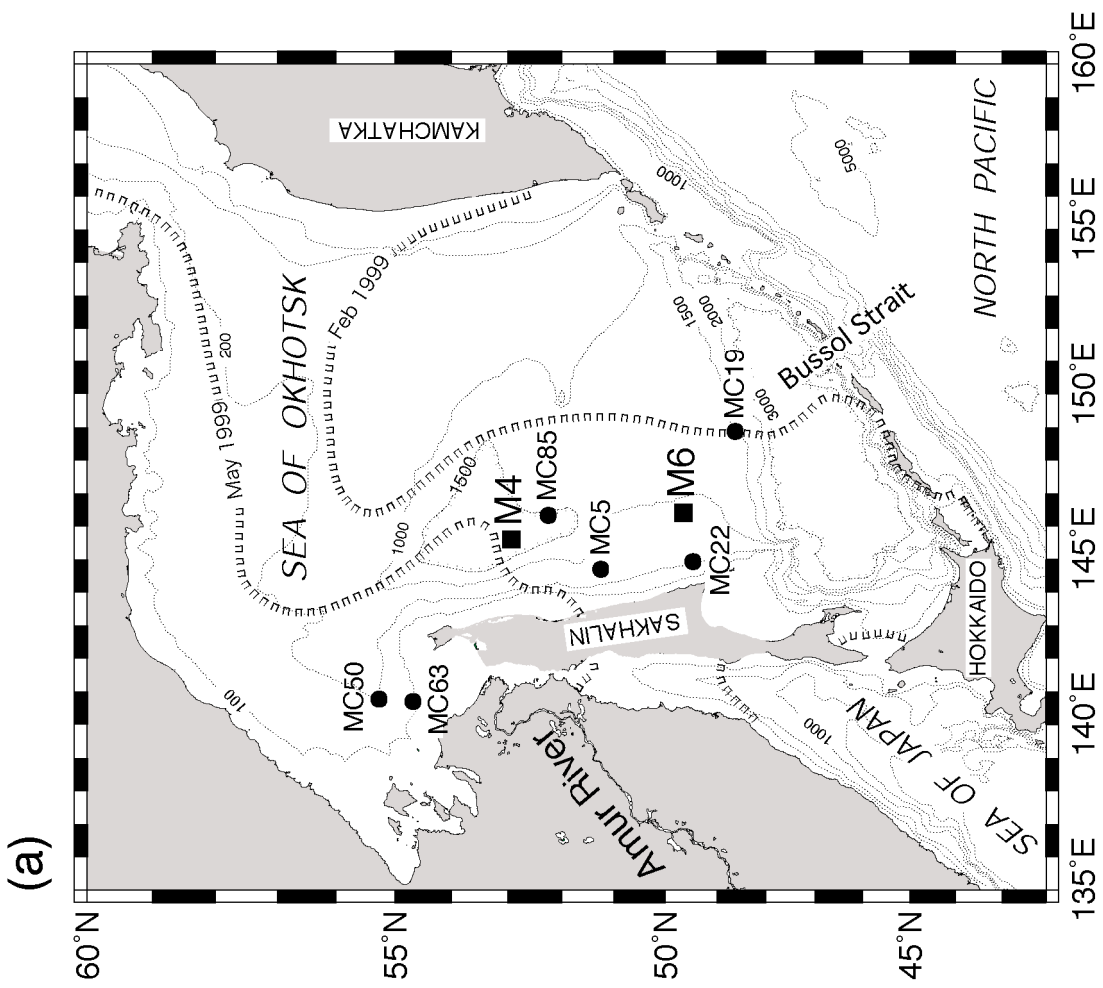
(a)

60°N
55°N
50°N
45°N

135°E
140°E
145°E
150°E
155°E
160°E

KAMCHATKA
SEA OF OKHOTSK
May 1999
Feb 1999
200
100
1000
1500
2000
3000
5000
M4
M6
MC85
MC5
MC22
MC19
MC50
MC63
Bussol Strait
NORTH PACIFIC
SAKHALIN
HOKKAIDO
Amur River
SEA OF JAPAN